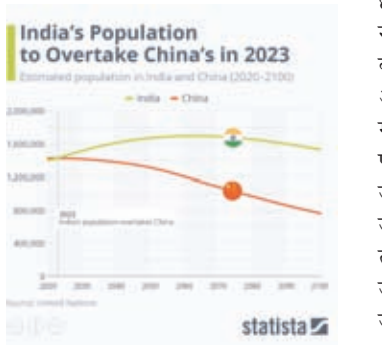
India's Population to Overtake China's in 2023

Estimated population in India and China (2020-2100)

India China

2,000,000
1,600,000
1,200,000
800,000
400,000
0

2023
India's population overtakes China

2020 2030 2040 2050 2060 2070 2080 2090 2100

Source: United Nations

statista